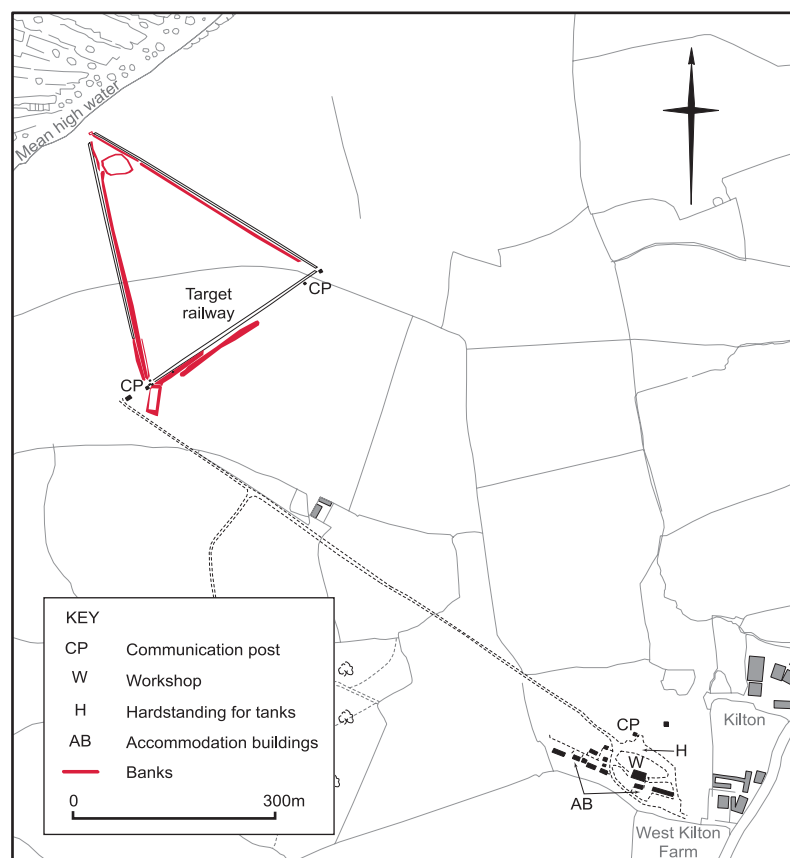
Mean high water

Target railway

CP

CP

KEY

| | |
|---|---|
| CP | Communication post |
| W | Workshop |
| H | Hardstanding for tanks |
| AB | Accommodation buildings |
| | Banks |

0 300m

CP

H

W

AB

Kilton

West Kilton Farm